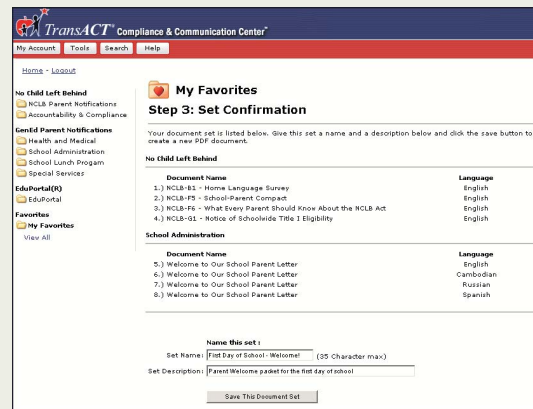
TransACT® Compliance & Communication Center™

My Account | Tools | Search | Help

Home - Logout

No Child Left Behind
NCLB Parent Notifications
Accountability & Compliance

GenEd Parent Notifications
Health and Medical
School Administration
School Lunch Progam
Special Services

EduPortal(R)
EduPortal

Favorites
My Favorites
View All

My Favorites

Step 3: Set Confirmation

Your document set is listed below. Give this set a name and a description below and click the save button to create a new PDF document.

No Child Left Behind

| Document Name | Language |
|---|---|
| 1.) NCLB-B1 - Home Language Survey | English |
| 2.) NCLB-F5 - School-Parent Compact | English |
| 3.) NCLB-F6 - What Every Parent Should Know About the NCLB Act | English |
| 4.) NCLB-G1 - Notice of Schoolwide Title I Eligibility | English |

School Administration

| Document Name | Language |
|---|---|
| 5.) Welcome to Our School Parent Letter | English |
| 6.) Welcome to Our School Parent Letter | Cambodian |
| 7.) Welcome to Our School Parent Letter | Russian |
| 8.) Welcome to Our School Parent Letter | Spanish |

Name this set :
Set Name: First Day of School - Welcome! (35 Character max)
Set Description: Parent Welcome packet for the first day of school

Save This Document Set